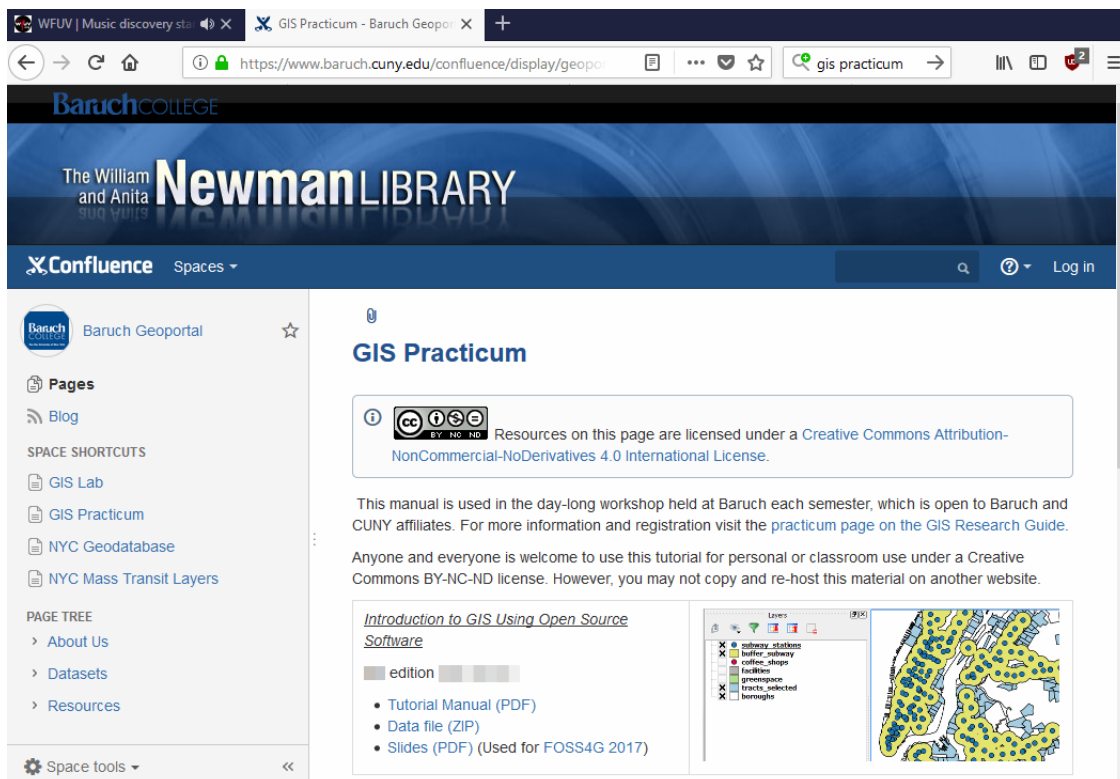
WFUV | Music discovery sta
GIS Practicum - Baruch Geopor
https://www.baruch.cuny.edu/confluence/display/geopo
gis practicum

BaruchCOLLEGE

The William and Anita NewmanLIBRARY

Confluence Spaces Log in

Baruch Geoportal

Pages
Blog
SPACE SHORTCUTS
GIS Lab
GIS Practicum
NYC Geodatabase
NYC Mass Transit Layers
PAGE TREE
About Us
Datasets
Resources

Space tools

GIS Practicum

cc BY NC ND Resources on this page are licensed under a Creative Commons Attribution-NonCommercial-NoDerivatives 4.0 International License.

This manual is used in the day-long workshop held at Baruch each semester, which is open to Baruch and CUNY affiliates. For more information and registration visit the practicum page on the GIS Research Guide.

Anyone and everyone is welcome to use this tutorial for personal or classroom use under a Creative Commons BY-NC-ND license. However, you may not copy and re-host this material on another website.

Introduction to GIS Using Open Source Software

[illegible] edition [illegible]

- Tutorial Manual (PDF)
- Data file (ZIP)
- Slides (PDF) (Used for FOSS4G 2017)

Layers
subway_stations
buffer_subway
coffee_shops
facilities
greenspace
tracts_selected
boroughs